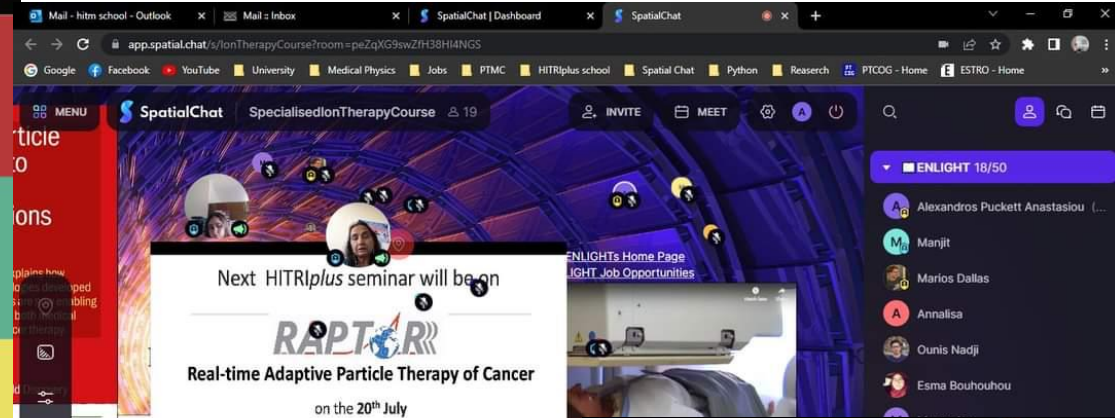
Mail - hitm school - Outlook
Mail :: Inbox
SpatialChat | Dashboard
SpatialChat

app.spatial.chat/s/IonTherapyCourse?room=peZqXG9swZfH38HI4NGS

Google Facebook YouTube University Medical Physics Jobs PTMC HITRIplus school Spatial Chat Python Reaserch PTCOG - Home ESTRO - Home

MENU
SpatialChat
SpecialisedIonTherapyCourse 19
INVITE
MEET

rticle
to
ons

xplains how
ies developed
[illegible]
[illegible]

ENLIGHTs Home Page
LIGHT Job Opportunities

Next HITRI*plus* seminar will be on

RAPTOR

Real-time Adaptive Particle Therapy of Cancer

on the 20$^{th}$ July

ENLIGHT 18/50
Alexandros Puckett Anastasiou (...
Manjit
Marios Dallas
Annalisa
Ounis Nadji
Esma Bouhouhou